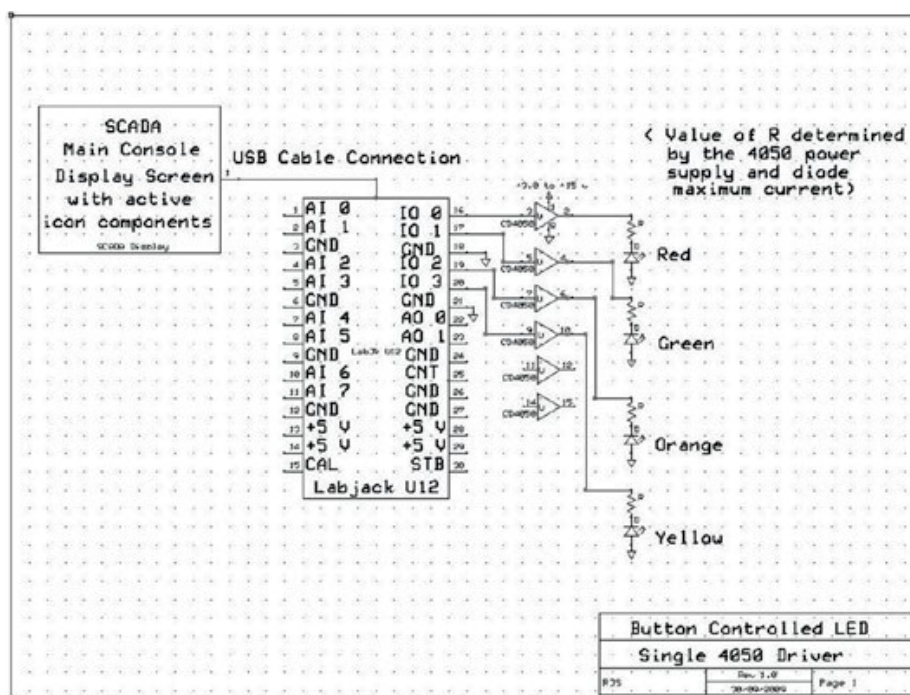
SCADA
Main Console
Display Screen
with active
icon components

SCADA Display

USB Cable Connection

( Value of R determined
by the 4050 power
supply and diode
maximum current)

+3.0 to +15 v

| | | | |
|---|---|---|---|
| 1 | AI 0 | IO 0 | 16 |
| 2 | AI 1 | IO 1 | 17 |
| 3 | GND | GND | 18 |
| 4 | AI 2 | IO 2 | 19 |
| 5 | AI 3 | IO 3 | 20 |
| 6 | GND | GND | 21 |
| 7 | AI 4 | AO 0 | 22 |
| 8 | AI 5 | AO 1 | 23 |
| 9 | GND | GND | 24 |
| 10 | AI 6 | CNT | 25 |
| 11 | AI 7 | GND | 26 |
| 12 | GND | GND | 27 |
| 13 | +5 V | +5 V | 28 |
| 14 | +5 V | +5 V | 29 |
| 15 | CAL | STB | 30 |

LabJk U12

Labjack U12

CD4050 CD4050 CD4050 CD4050 CD4050 CD4050

Red

Green

Orange

Yellow

Button Controlled LED

Single 4050 Driver

RJS

Rev 1.0

30-09-2009

Page 1